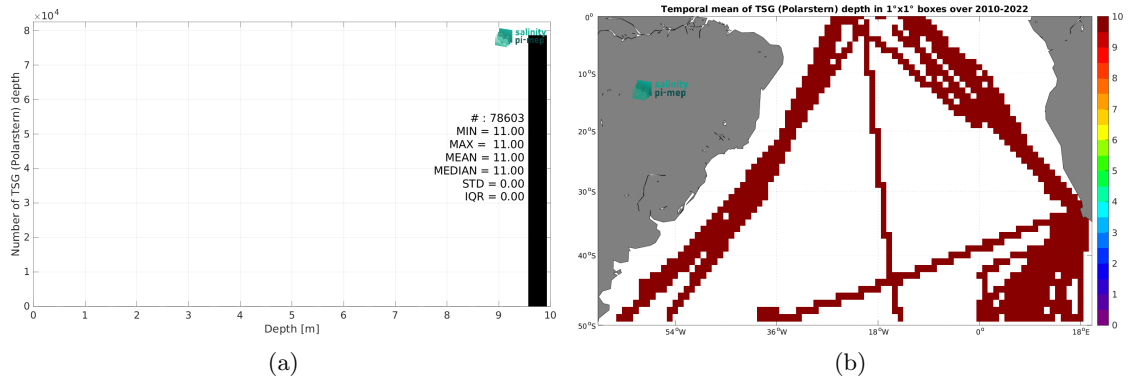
$\times 10^4$

8
7
6
5
4
3
2
1
0

Number of TSG (Polarstern) depth

salinity pi-mep

# : 78603
MIN = 11.00
MAX = 11.00
MEAN = 11.00
MEDIAN = 11.00
STD = 0.00
IQR = 0.00

0 1 2 3 4 5 6 7 8 9 10

Depth [m]

(a)

Temporal mean of TSG (Polarstern) depth in 1°x1° boxes over 2010-2022

0°
10°S
20°S
30°S
40°S
50°S

salinity pi-mep

54°W 36°W 18°W 0° 18°E

10
9
8
7
6
5
4
3
2
1
0

(b)